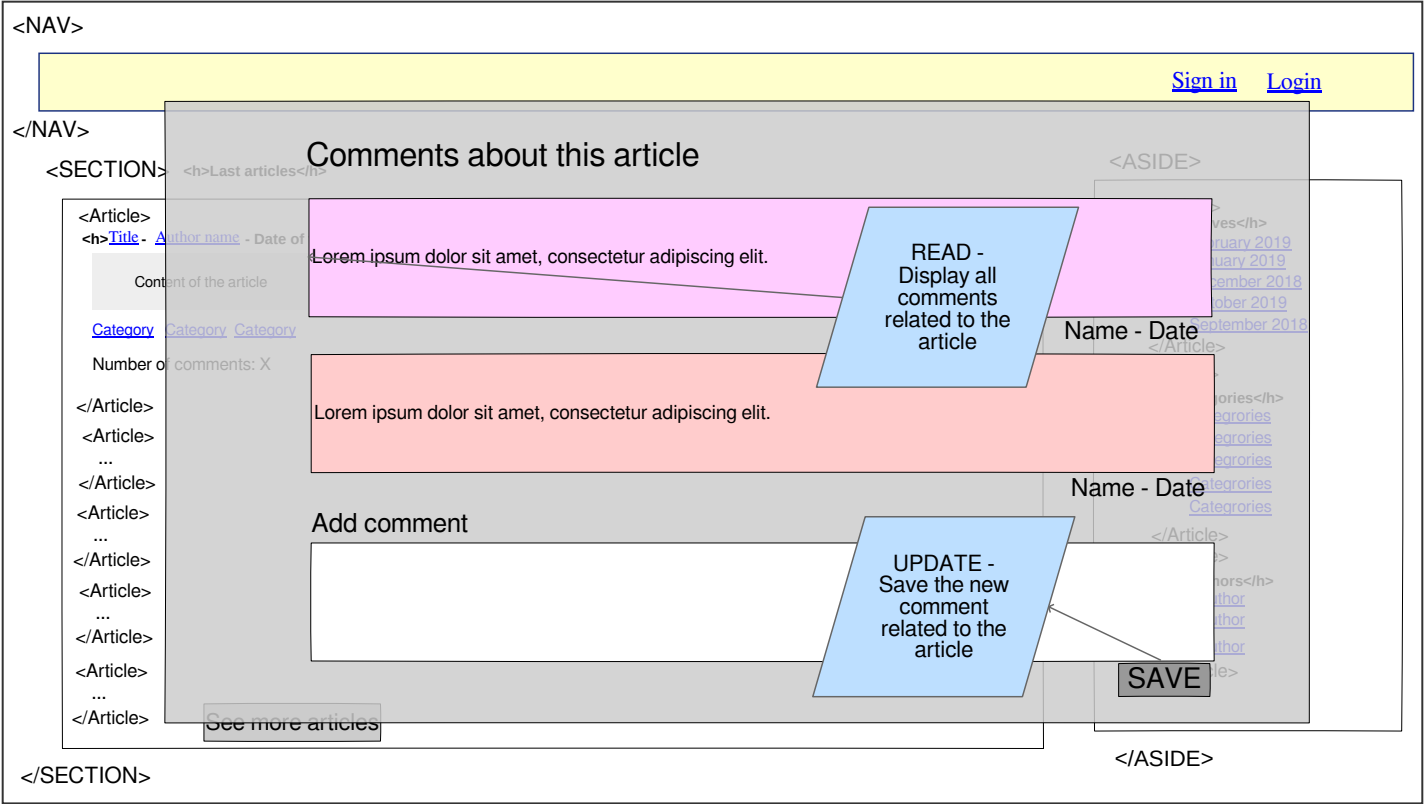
<NAV>

Sign in Login

</NAV>

<SECTION> <h>Last articles</h>

Comments about this article

<ASIDE>

<Article>

<h>Title - Author name - Date of

Content of the article

Category Category Category

Number of comments: X

</Article>

<Article>

...

</Article>

<Article>

...

</Article>

<Article>

...

</Article>

<Article>

...

</Article>

Lorem ipsum dolor sit amet, consectetur adipiscing elit.

READ - Display all comments related to the article

Name - Date

Lorem ipsum dolor sit amet, consectetur adipiscing elit.

Name - Date

Add comment

UPDATE - Save the new comment related to the article

SAVE

See more articles

ves</h>
bruary 2019
nuary 2019
cember 2018
tober 2019
September 2018
</Article>

gories</h>
egrories
egrories
egrories
Categrories
Categories
</Article>

hors</h>
uthor
uthor
uthor
le>

</ASIDE>

</SECTION>